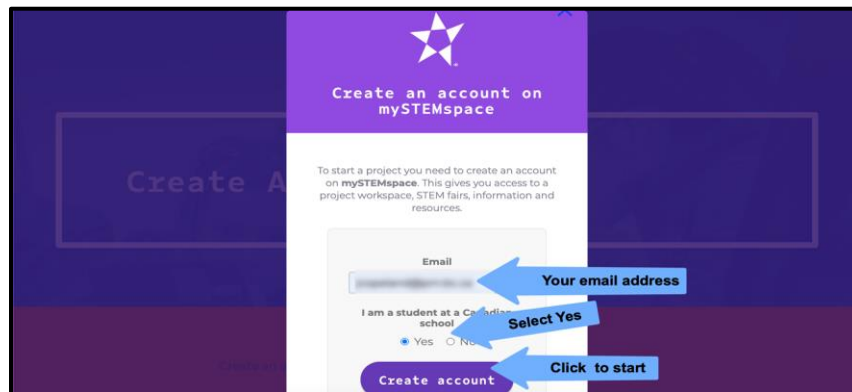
Create A

Create an account on mySTEMspace

To start a project you need to create an account on mySTEMspace. This gives you access to a project workspace, STEM fairs, information and resources.

Email

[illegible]

Your email address

I am a student at a Ca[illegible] school

Select Yes

Yes No

Click to start

Create account